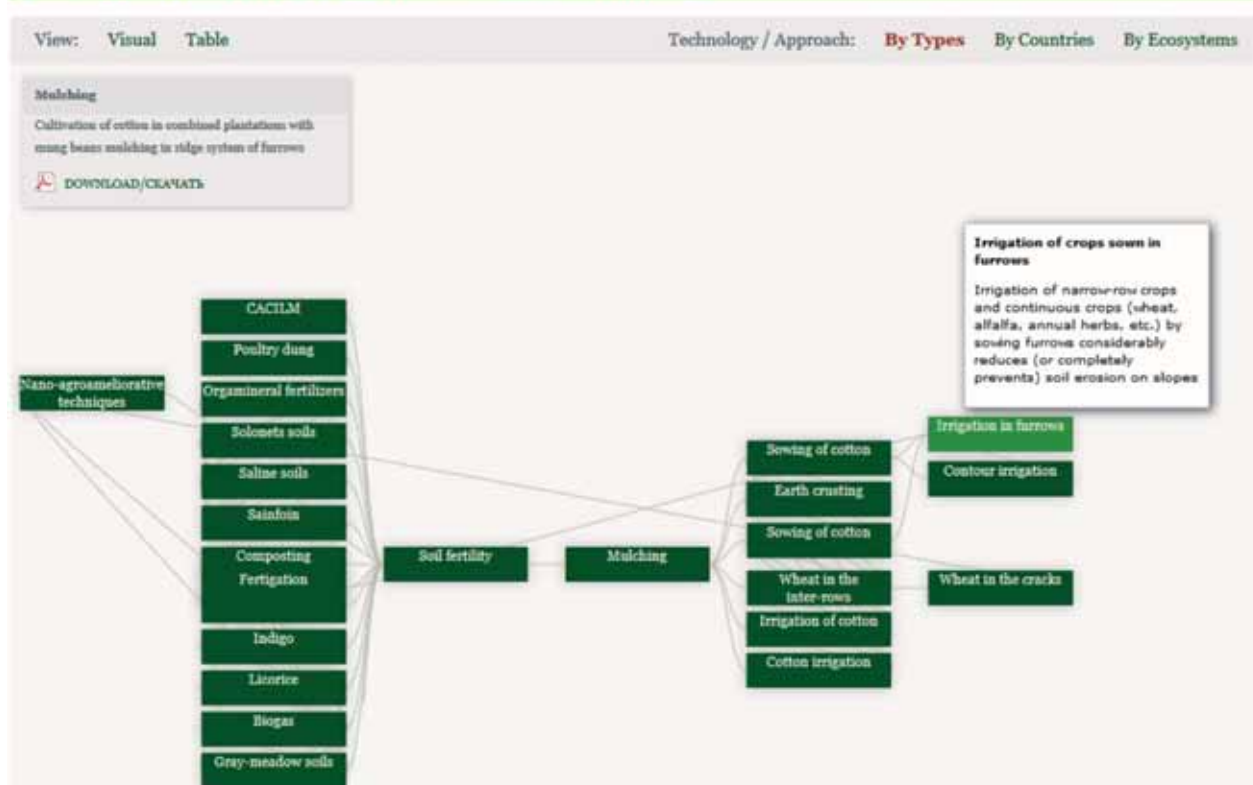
View: Visual Table

Technology / Approach: By Types By Countries By Ecosystems

Mulching

Cultivation of cotton in combined plantations with mung beans mulching in ridge system of furrows

DOWNLOAD/СКАЧАТЬ

Irrigation of crops sown in furrows

Irrigation of narrow-row crops and continuous crops (wheat, alfalfa, annual herbs, etc.) by sowing furrows considerably reduces (or completely prevents) soil erosion on slopes

Nano-agroameliorative techniques

CACILM

Poultry dung

Orgamineral fertilizers

Solonets soils

Saline soils

Sainfoin

Composting

Fertigation

Indigo

Licorice

Biogas

Gray-meadow soils

Soil fertility

Mulching

Sowing of cotton

Earth crusting

Sowing of cotton

Wheat in the inter-rows

Irrigation of cotton

Cotton irrigation

Irrigation in furrows

Contour irrigation

Wheat in the cracks